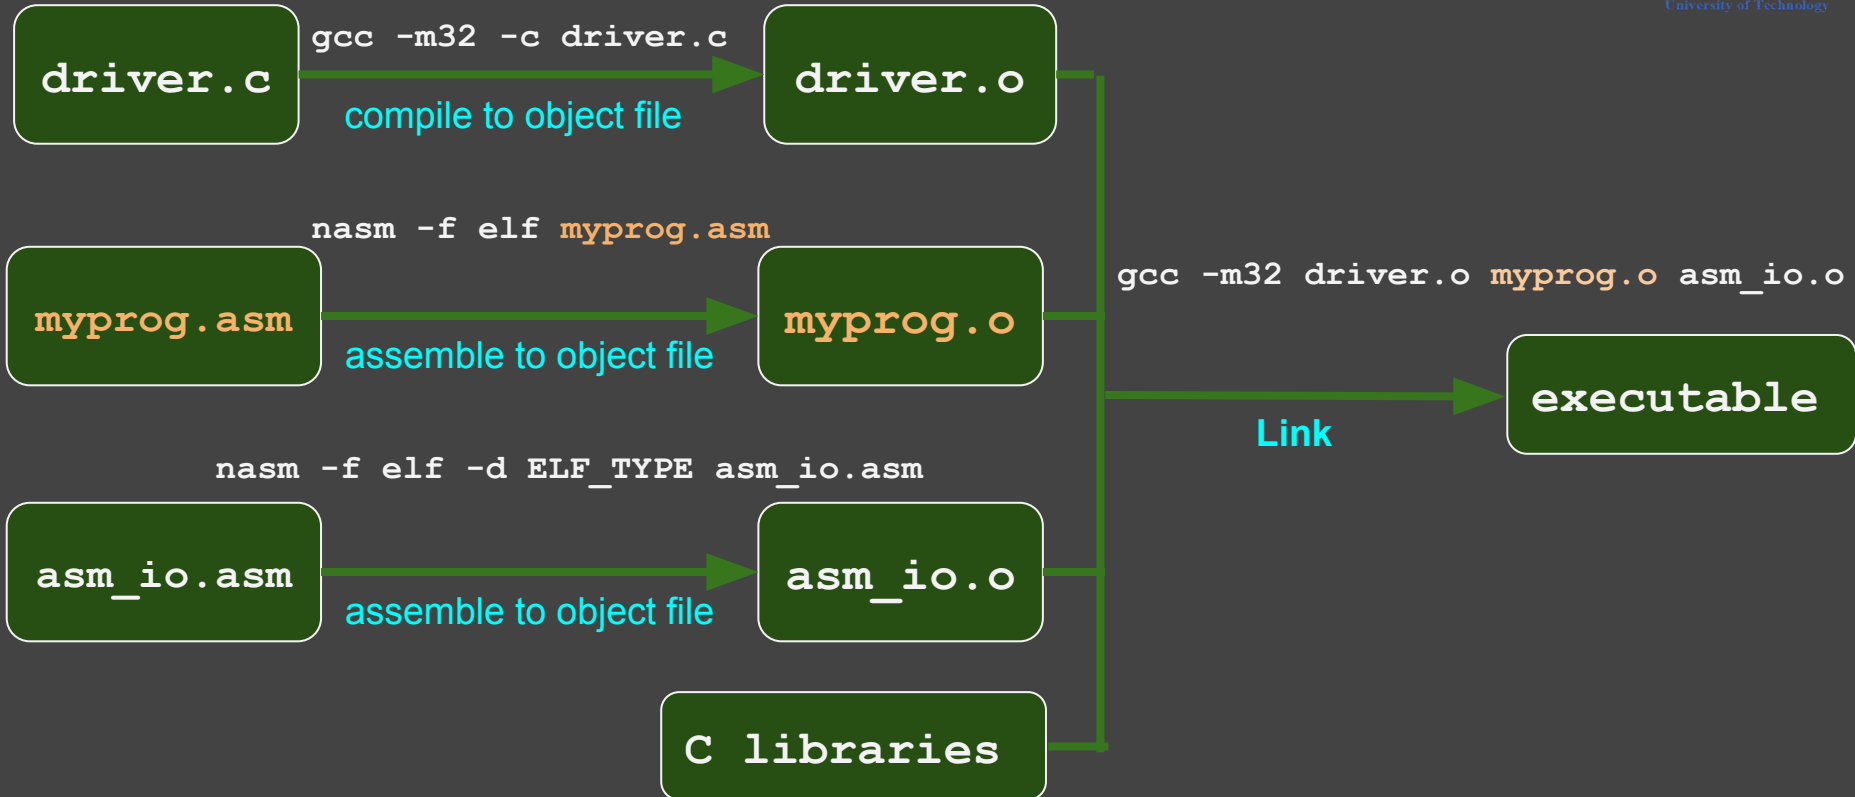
University of Technology

driver.c

gcc -m32 -c driver.c

compile to object file

driver.o

nasm -f elf myprog.asm

myprog.asm

assemble to object file

myprog.o

gcc -m32 driver.o myprog.o asm_io.o

executable

Link

nasm -f elf -d ELF_TYPE asm_io.asm

asm_io.asm

assemble to object file

asm_io.o

C libraries